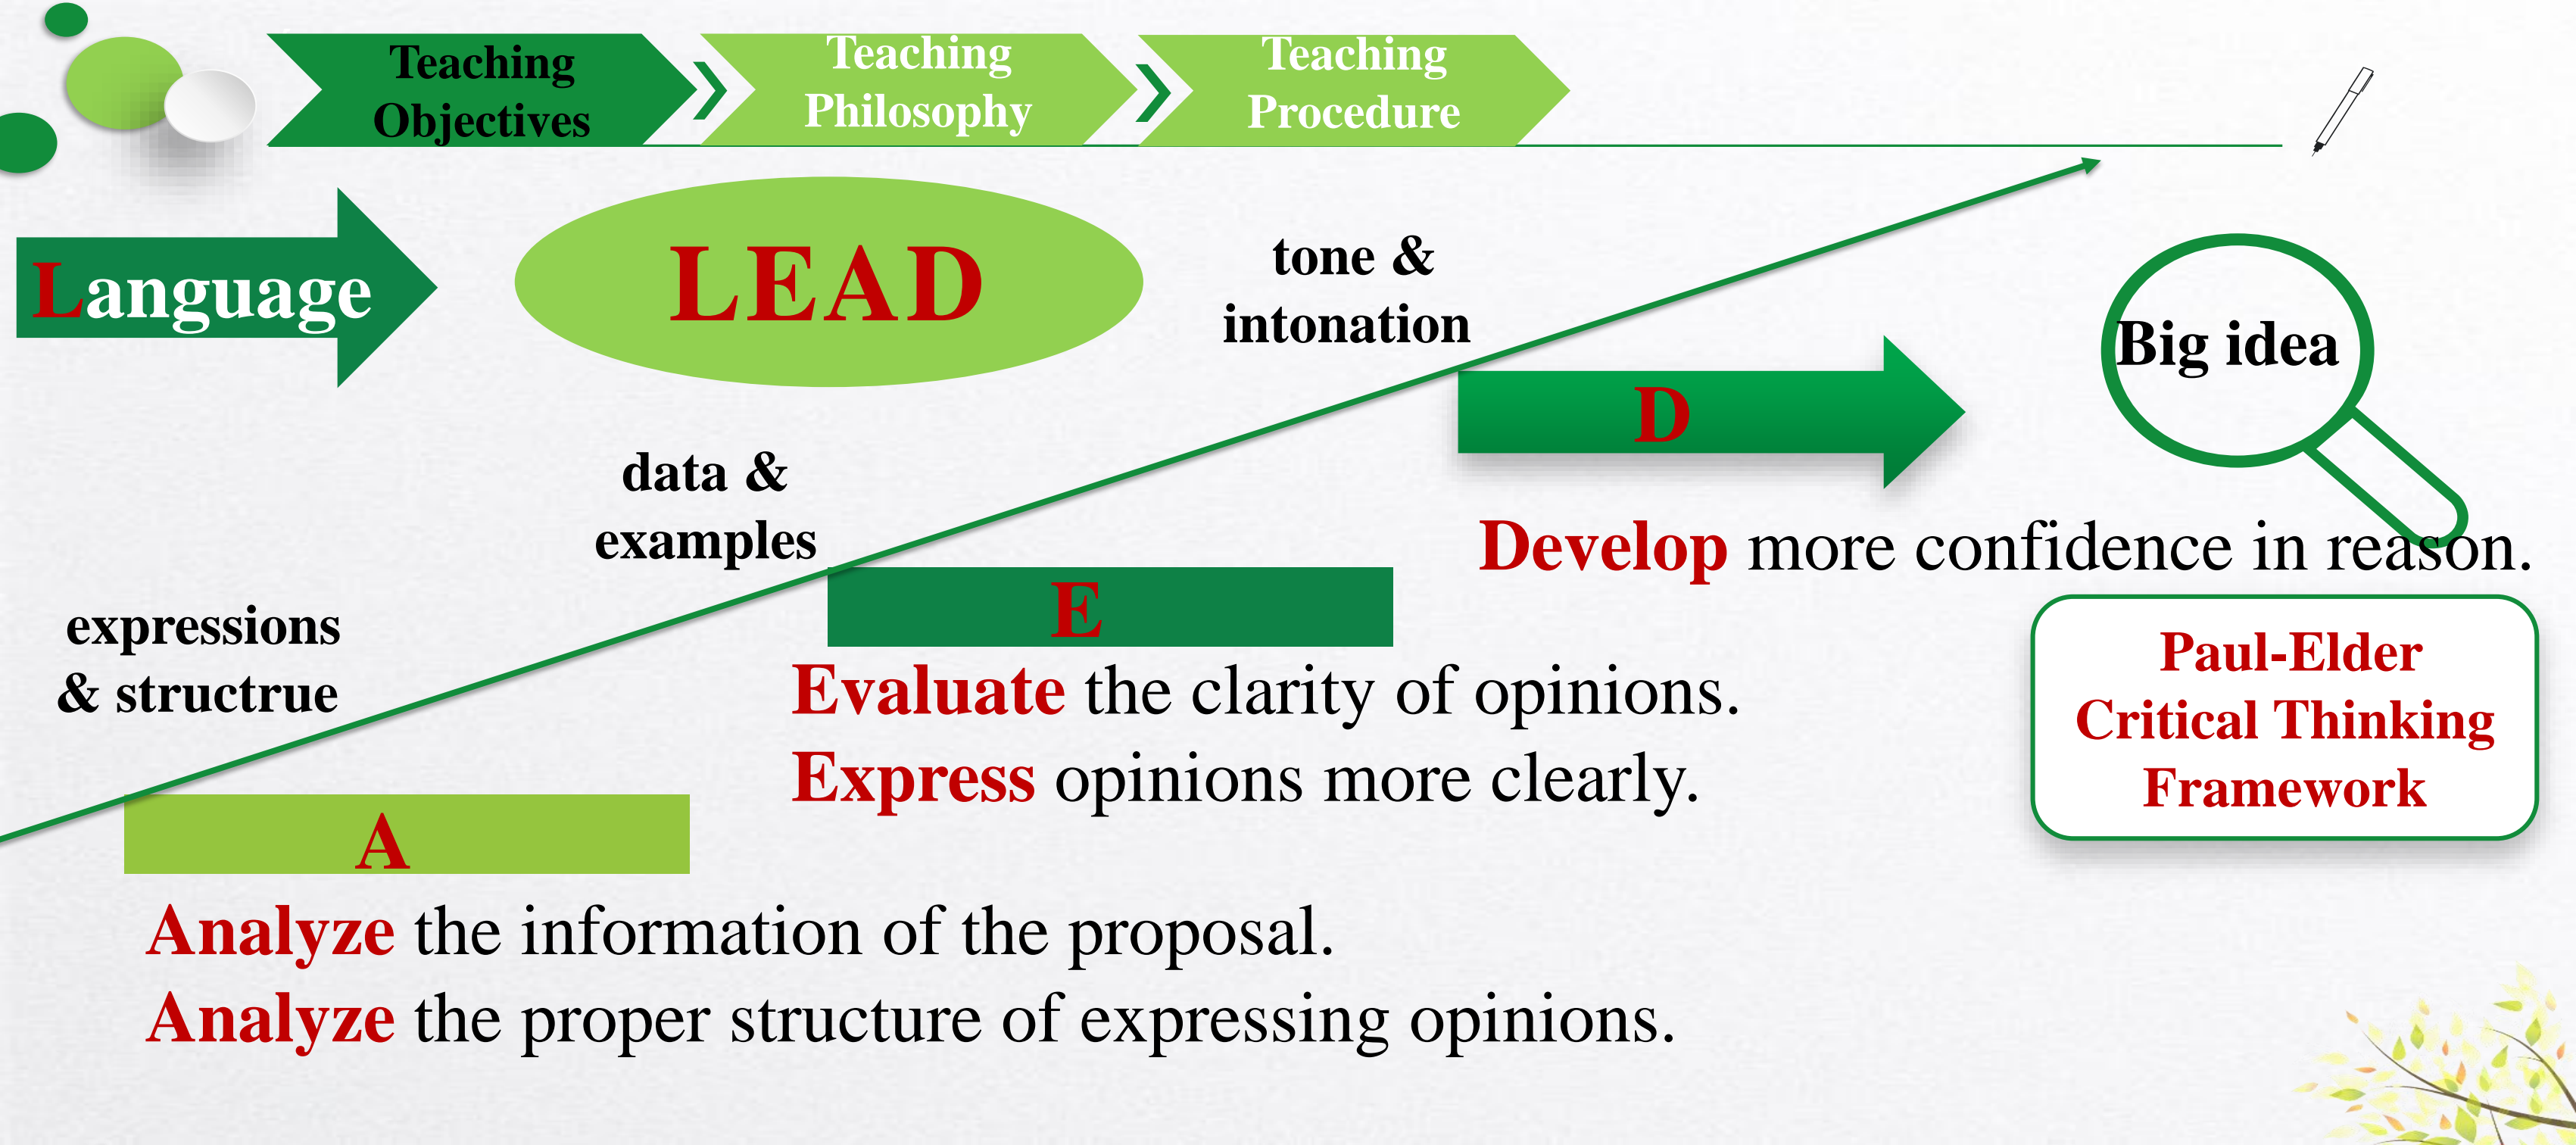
Teaching Objectives

Teaching Philosophy

Teaching Procedure

Language

LEAD

tone & intonation

Big idea

D

data & examples

Develop more confidence in reason.

E

expressions & structrue

Evaluate the clarity of opinions.

Express opinions more clearly.

Paul-Elder Critical Thinking Framework

A

Analyze the information of the proposal.

Analyze the proper structure of expressing opinions.